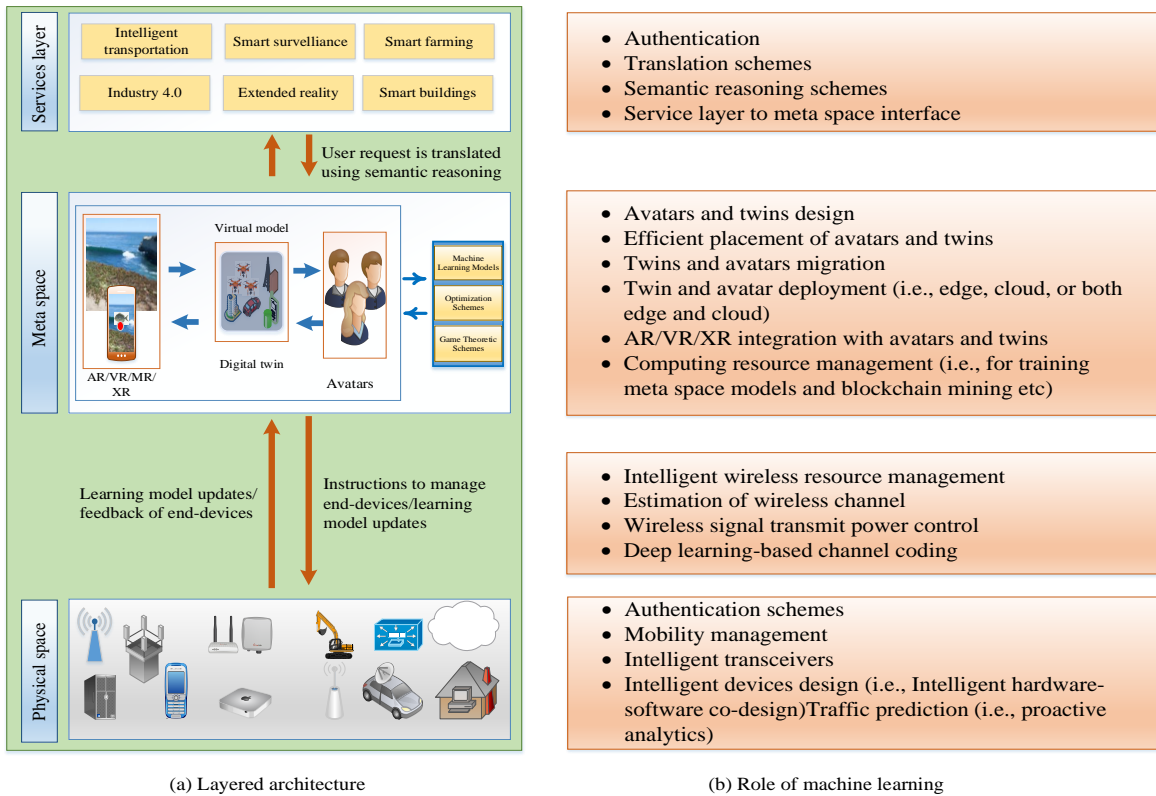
Services layer

Intelligent transportation

Smart survelliance

Smart farming

Industry 4.0

Extended reality

Smart buildings

User request is translated using semantic reasoning

Meta space

Virtual model

AR/VR/MR/XR

Digital twin

Avatars

Machine Learning Models

Optimization Schemes

Game Theoretic Schemes

Learning model updates/ feedback of end-devices

Instructions to manage end-devices/learning model updates

Physical space

(a) Layered architecture

- Authentication
- Translation schemes
- Semantic reasoning schemes
- Service layer to meta space interface

- Avatars and twins design
- Efficient placement of avatars and twins
- Twins and avatars migration
- Twin and avatar deployment (i.e., edge, cloud, or both edge and cloud)
- AR/VR/XR integration with avatars and twins
- Computing resource management (i.e., for training meta space models and blockchain mining etc)

- Intelligent wireless resource management
- Estimation of wireless channel
- Wireless signal transmit power control
- Deep learning-based channel coding

- Authentication schemes
- Mobility management
- Intelligent transceivers
- Intelligent devices design (i.e., Intelligent hardware-software co-design)Traffic prediction (i.e., proactive analytics)

(b) Role of machine learning